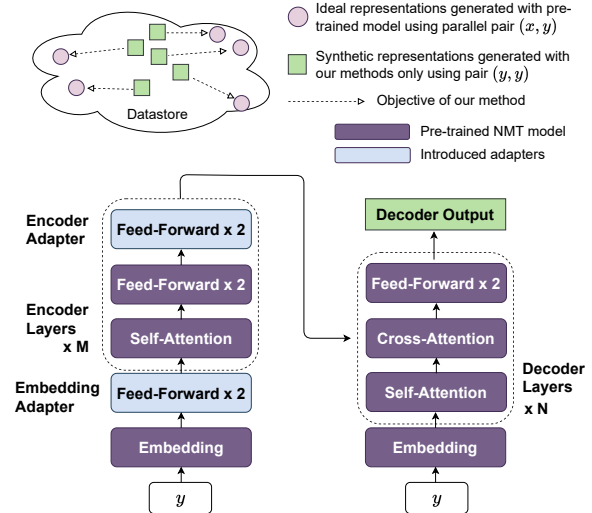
Datastore

Ideal representations generated with pre-trained model using parallel pair $(x, y)$

Synthetic representations generated with our methods only using pair $(y, y)$

Objective of our method

Pre-trained NMT model

Introduced adapters

Encoder Adapter

Feed-Forward x 2

Feed-Forward x 2

Encoder Layers x M

Self-Attention

Embedding Adapter

Feed-Forward x 2

Embedding

$y$

Decoder Output

Feed-Forward x 2

Cross-Attention

Self-Attention

Decoder Layers x N

Embedding

$y$